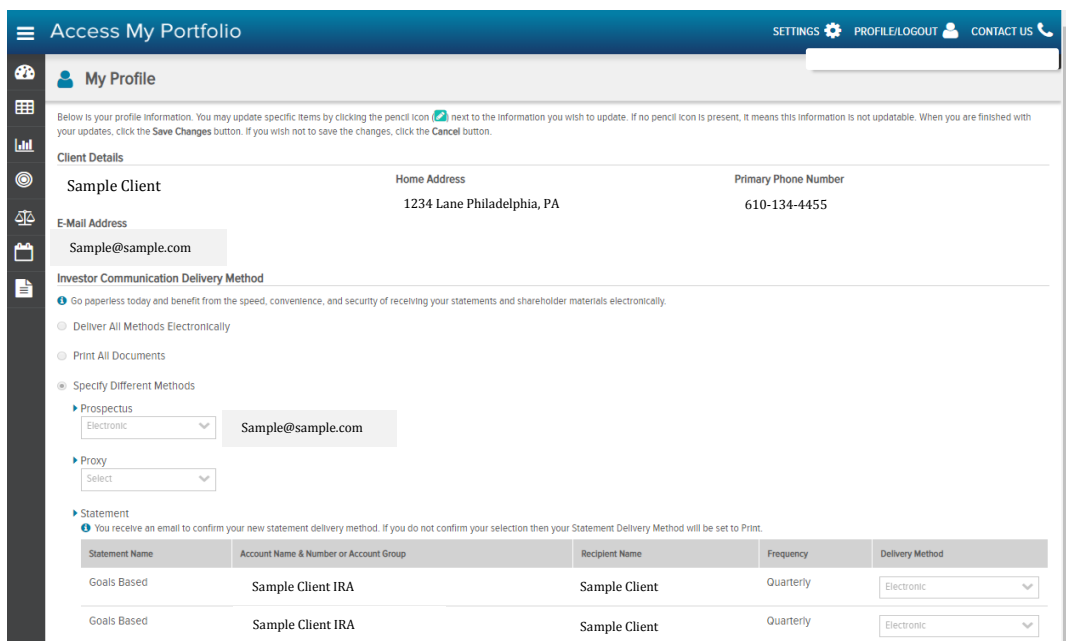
Access My Portfolio

SETTINGS PROFILE/LOGOUT CONTACT US

My Profile

Below is your profile information. You may update specific items by clicking the pencil icon next to the information you wish to update. If no pencil icon is present, it means this information is not updatable. When you are finished with your updates, click the Save Changes button. If you wish not to save the changes, click the Cancel button.

Client Details

Sample Client

Home Address

1234 Lane Philadelphia, PA

Primary Phone Number

610-134-4455

E-Mail Address

Sample@sample.com

Investor Communication Delivery Method

Go paperless today and benefit from the speed, convenience, and security of receiving your statements and shareholder materials electronically.

Deliver All Methods Electronically

Print All Documents

Specify Different Methods

Prospectus

Electronic

Sample@sample.com

Proxy

Select

Statement

You receive an email to confirm your new statement delivery method. If you do not confirm your selection then your Statement Delivery Method will be set to Print.

| Statement Name | Account Name & Number or Account Group | Recipient Name | Frequency | Delivery Method |
|---|---|---|---|---|
| Goals Based | Sample Client IRA | Sample Client | Quarterly | Electronic |
| Goals Based | Sample Client IRA | Sample Client | Quarterly | Electronic |